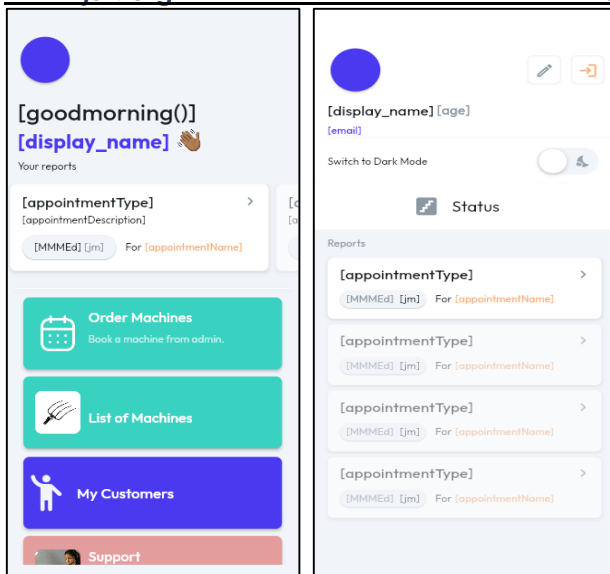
[goodmorning()]
[display_name] 👋🏾
Your reports

[appointmentType]
[appointmentDescription]
[MMMEd] [jm] For [appointmentName]

Order Machines
Book a machine from admin.

List of Machines

My Customers

Support

[display_name] [age]
[email]

Switch to Dark Mode

Status

Reports

[appointmentType]
[MMMEd] [jm] For [appointmentName]

[appointmentType]
[MMMEd] [jm] For [appointmentName]

[appointmentType]
[MMMEd] [jm] For [appointmentName]

[appointmentType]
[MMMEd] [jm] For [appointmentName]